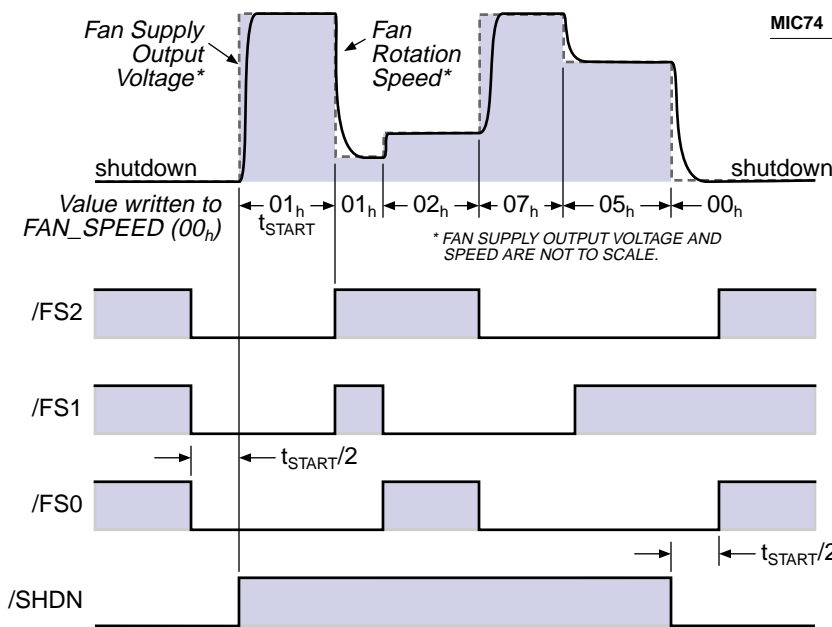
MIC74

Fan Supply Output Voltage*

Fan Rotation Speed*

shutdown

shutdown

Value written to FAN_SPEED ($00_h$)

$01_h$

$t_{START}$

$01_h$

$02_h$

$07_h$

$05_h$

$00_h$

* FAN SUPPLY OUTPUT VOLTAGE AND SPEED ARE NOT TO SCALE.

/FS2

/FS1

$t_{START}/2$

/FS0

$t_{START}/2$

/SHDN